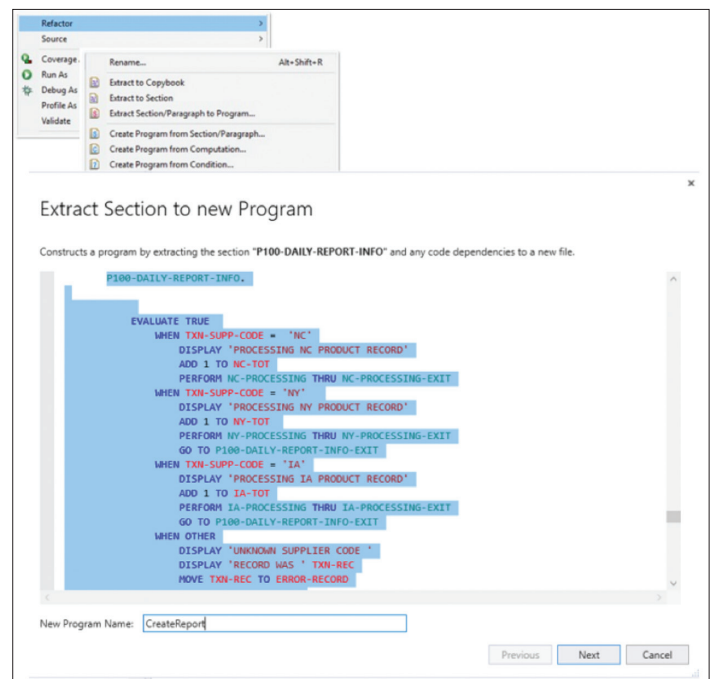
Refactor
Source
Coverage
Run As
Debug As
Profile As
Validate

Rename... Alt+Shift+R
Extract to Copybook
Extract to Section
Extract Section/Paragraph to Program...
Create Program from Section/Paragraph...
Create Program from Computation...
Create Program from Condition...

×

Extract Section to new Program

Constructs a program by extracting the section "P100-DAILY-REPORT-INFO" and any code dependencies to a new file.

P100-DAILY-REPORT-INFO.

EVALUATE TRUE
WHEN TXN-SUPP-CODE = 'NC'
DISPLAY 'PROCESSING NC PRODUCT RECORD'
ADD 1 TO NC-TOT
PERFORM NC-PROCESSING THRU NC-PROCESSING-EXIT
WHEN TXN-SUPP-CODE = 'NY'
DISPLAY 'PROCESSING NY PRODUCT RECORD'
ADD 1 TO NY-TOT
PERFORM NY-PROCESSING THRU NY-PROCESSING-EXIT
GO TO P100-DAILY-REPORT-INFO-EXIT
WHEN TXN-SUPP-CODE = 'IA'
DISPLAY 'PROCESSING IA PRODUCT RECORD'
ADD 1 TO IA-TOT
PERFORM IA-PROCESSING THRU IA-PROCESSING-EXIT
GO TO P100-DAILY-REPORT-INFO-EXIT
WHEN OTHER
DISPLAY 'UNKNOWN SUPPLIER CODE '
DISPLAY 'RECORD WAS ' TXN-REC
MOVE TXN-REC TO ERROR-RECORD

New Program Name: CreateReport

Previous Next Cancel